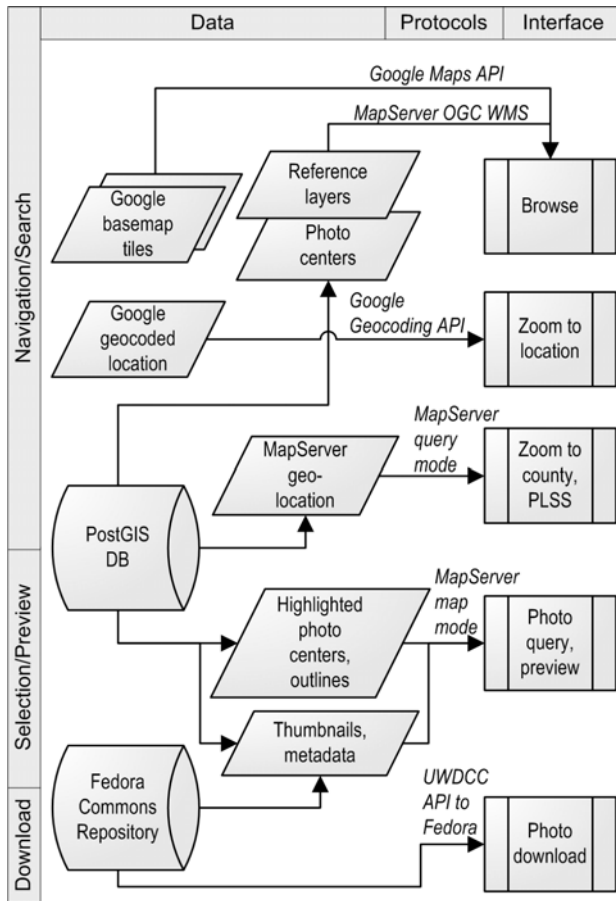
Data

Protocols

Interface

Navigation/Search

Selection/Preview

Download

Google Maps API

MapServer OGC WMS

Google basemap tiles

Reference layers

Photo centers

Browse

Google geocoded location

Google Geocoding API

Zoom to location

MapServer query mode

MapServer geo-location

Zoom to county, PLSS

PostGIS DB

MapServer map mode

Highlighted photo centers, outlines

Photo query, preview

Thumbnails, metadata

Fedora Commons Repository

UWDCC API to Fedora

Photo download